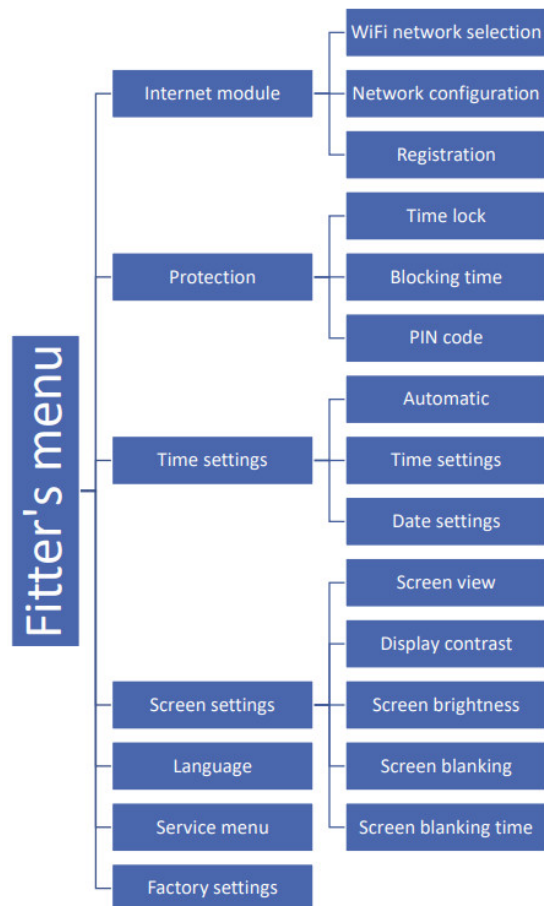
Fitter's menu

Internet module

WiFi network selection

Network configuration

Registration

Protection

Time lock

Blocking time

PIN code

Time settings

Automatic

Time settings

Date settings

Screen settings

Screen view

Display contrast

Screen brightness

Screen blanking

Screen blanking time

Language

Service menu

Factory settings